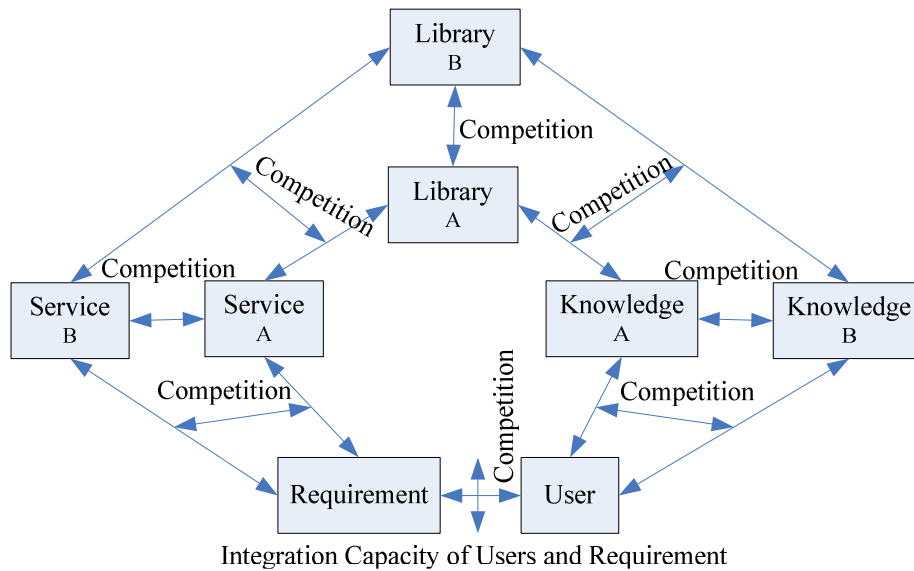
Library
B

Competition

Competition

Library
A

Competition

Competition

Competition

Service
B

Service
A

Knowledge
A

Knowledge
B

Competition

Competition

Competition

Requirement

User

Integration Capacity of Users and Requirement